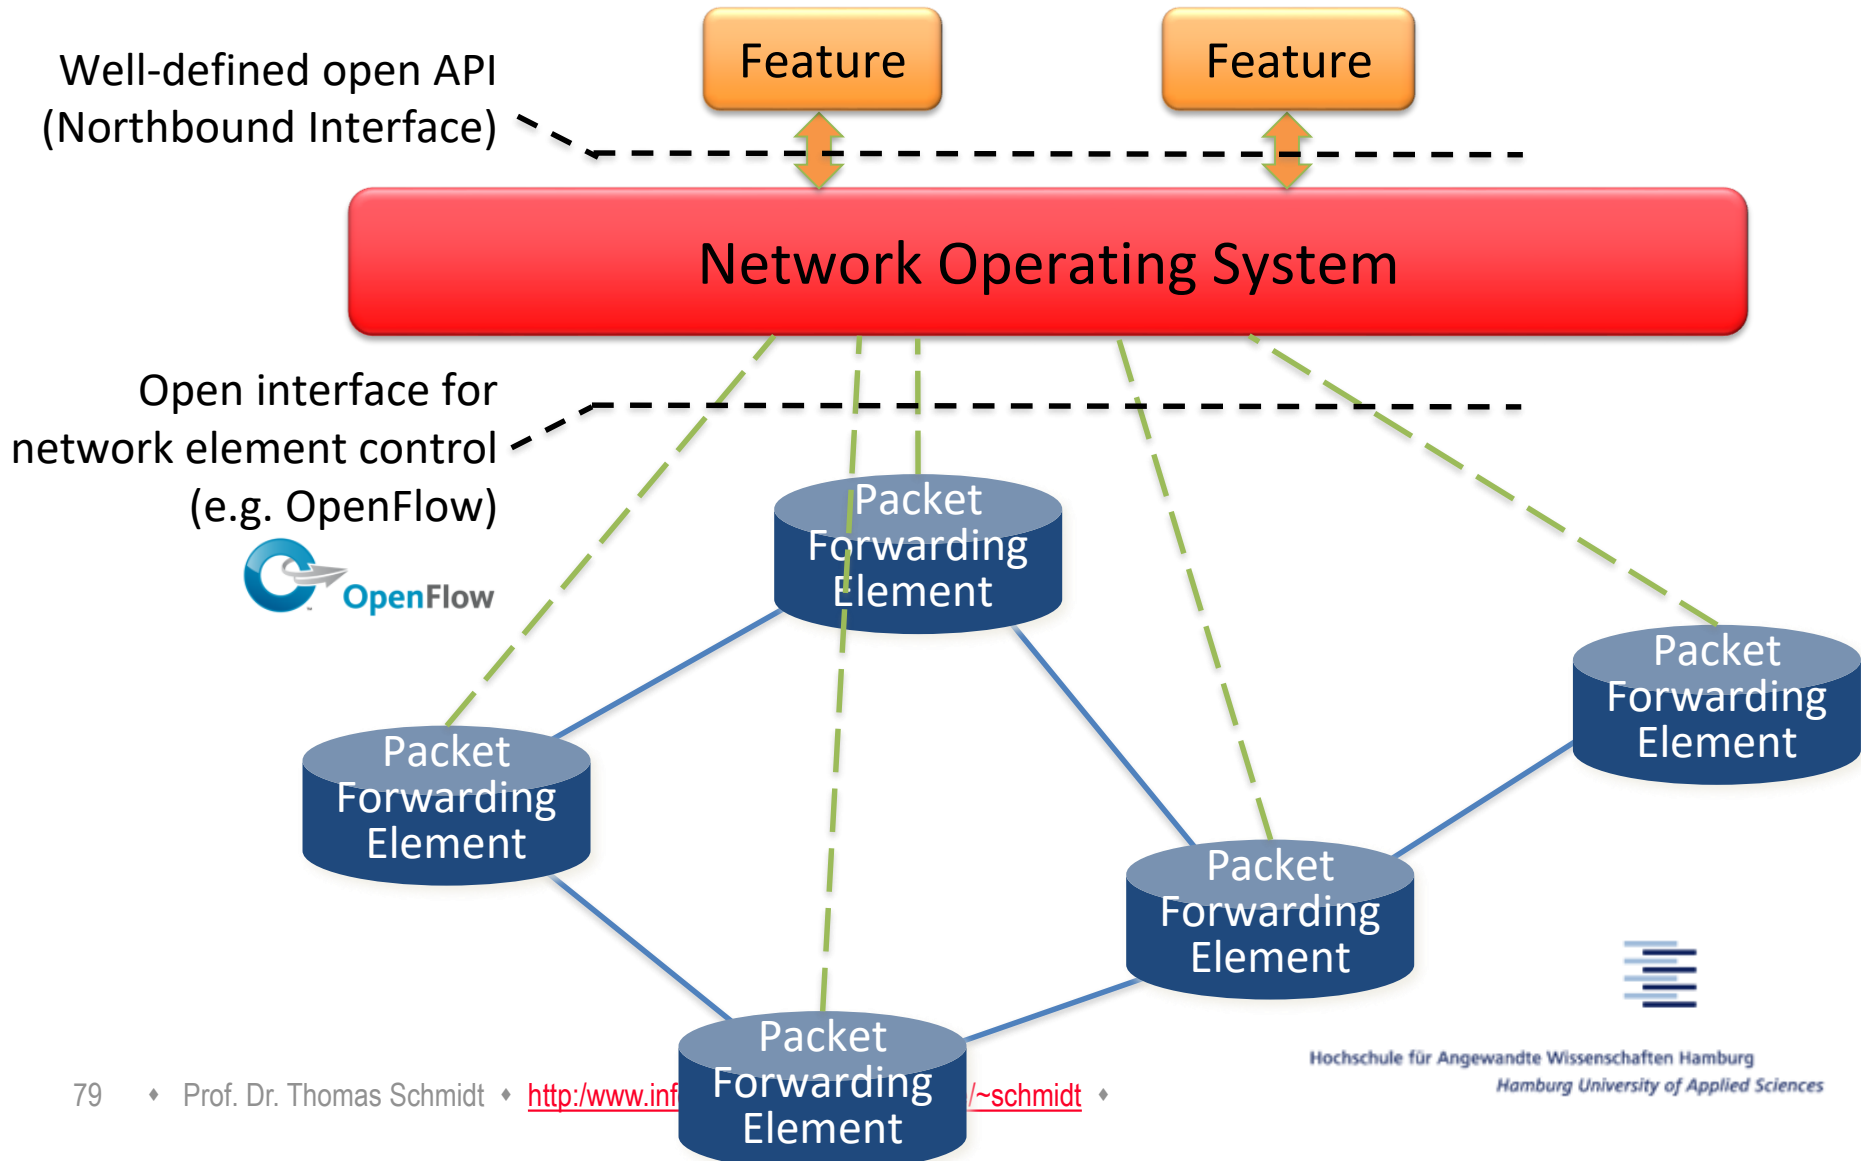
Feature

Feature

Well-defined open API (Northbound Interface)

Network Operating System

Open interface for network element control (e.g. OpenFlow)

OpenFlow

Packet Forwarding Element

Packet Forwarding Element

Packet Forwarding Element

Packet Forwarding Element

Packet Forwarding Element

Hochschule für Angewandte Wissenschaften Hamburg
Hamburg University of Applied Sciences

79 • Prof. Dr. Thomas Schmidt • http:/www.inf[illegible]/~schmidt •